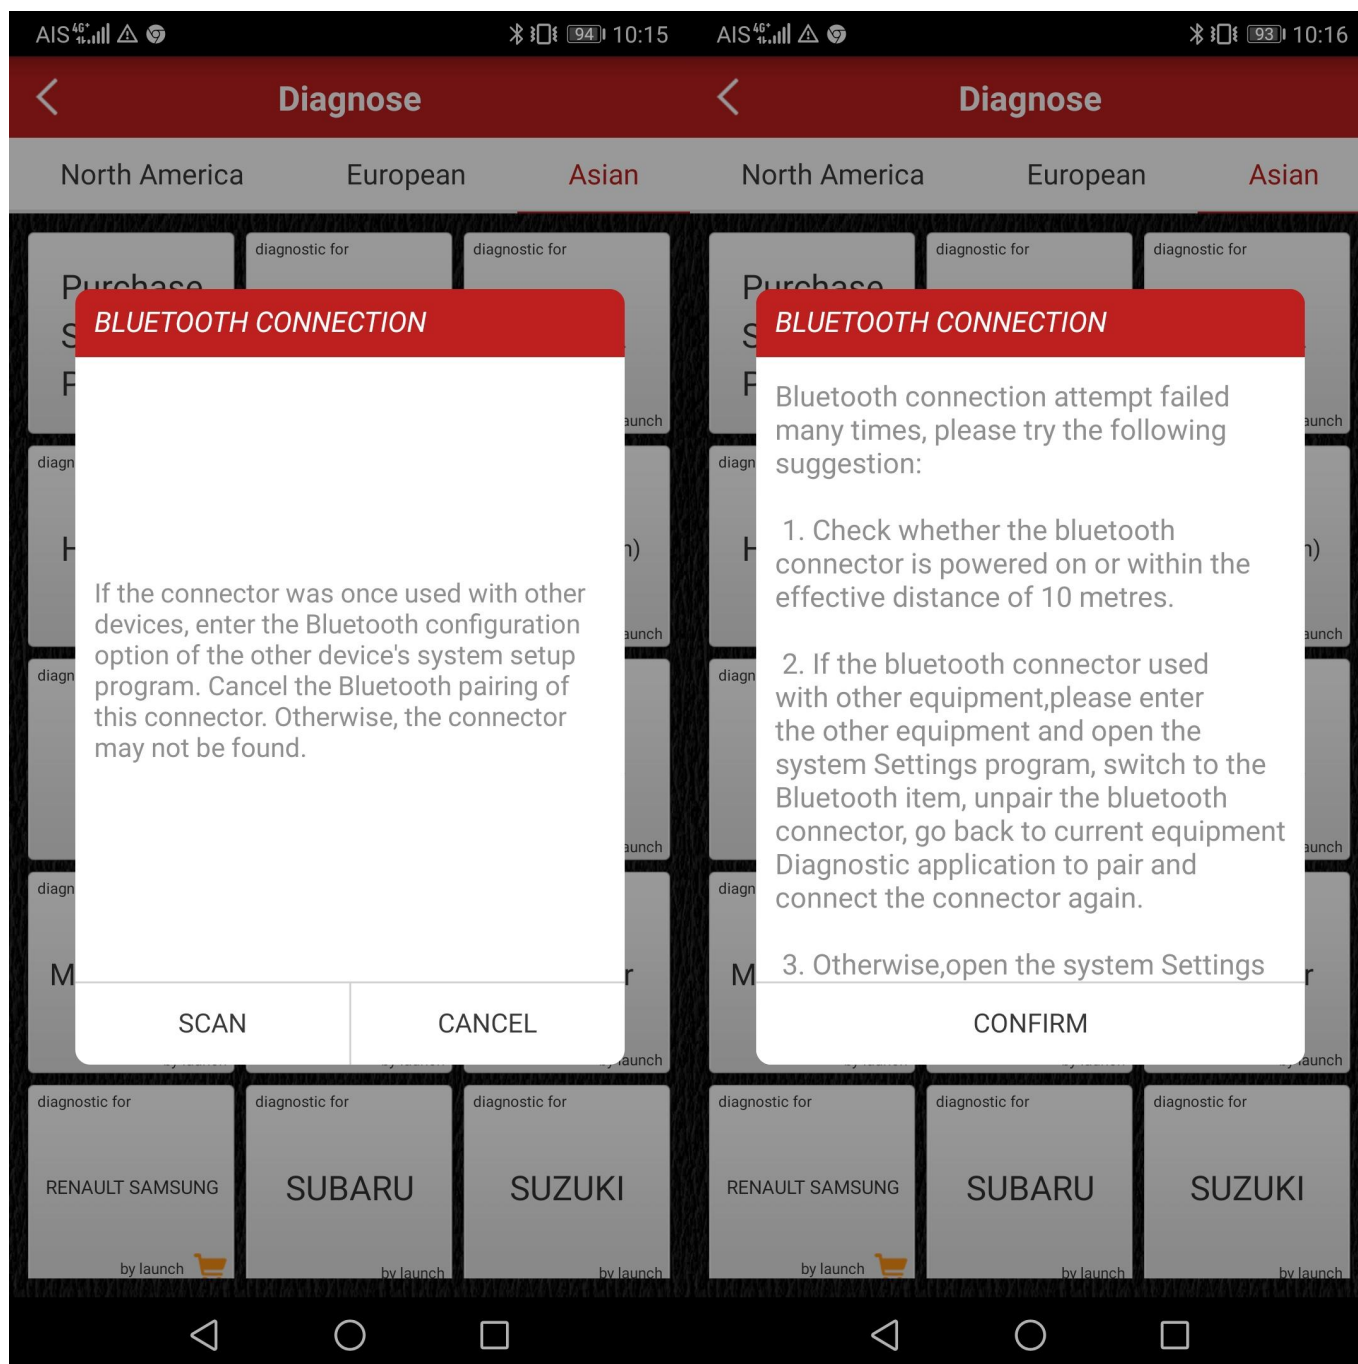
AIS 4G 94 10:15

Diagnose

North America European Asian

Purchase S F

diagnostic for

diagnostic for

BLUETOOTH CONNECTION

If the connector was once used with other devices, enter the Bluetooth configuration option of the other device's system setup program. Cancel the Bluetooth pairing of this connector. Otherwise, the connector may not be found.

SCAN CANCEL

aunch

diagn H

n)

aunch

diagn

aunch

diagn M

r

aunch

diagnostic for
RENAULT SAMSUNG
by launch

diagnostic for
SUBARU
by launch

diagnostic for
SUZUKI
by launch

AIS 4G 93 10:16

Diagnose

North America European Asian

Purchase S F

diagnostic for

diagnostic for

BLUETOOTH CONNECTION

Bluetooth connection attempt failed many times, please try the following suggestion:

1. Check whether the bluetooth connector is powered on or within the effective distance of 10 metres.

2. If the bluetooth connector used with other equipment,please enter the other equipment and open the system Settings program, switch to the Bluetooth item, unpair the bluetooth connector, go back to current equipment Diagnostic application to pair and connect the connector again.

3. Otherwise,open the system Settings

CONFIRM

aunch

diagn H

n)

aunch

diagn

aunch

diagn M

r

aunch

diagnostic for
RENAULT SAMSUNG
by launch

diagnostic for
SUBARU
by launch

diagnostic for
SUZUKI
by launch